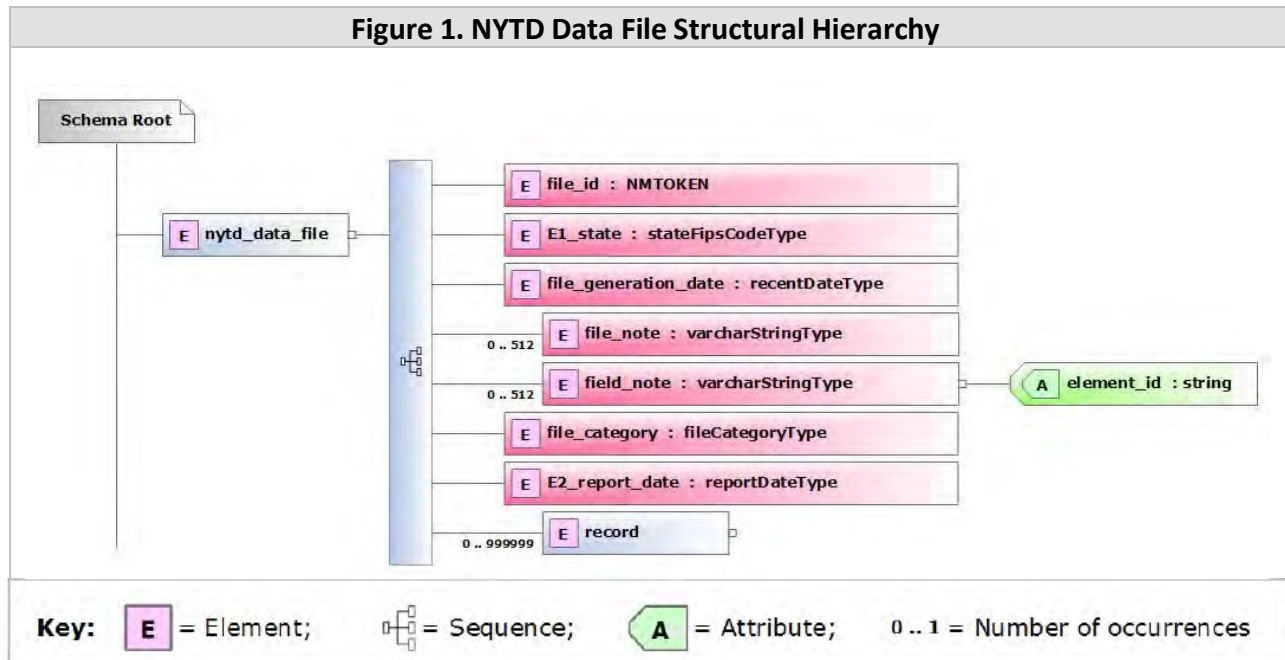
Figure 1. NYTD Data File Structural Hierarchy

Schema Root

E nytd_data_file

E file_id : NMTOKEN

E E1_state : stateFipsCodeType

E file_generation_date : recentDateType

0 .. 512 E file_note : varcharStringType

0 .. 512 E field_note : varcharStringType

A element_id : string

E file_category : fileCategoryType

E E2_report_date : reportDateType

0 .. 999999 E record

Key: E = Element; = Sequence; A = Attribute; 0 .. 1 = Number of occurrences